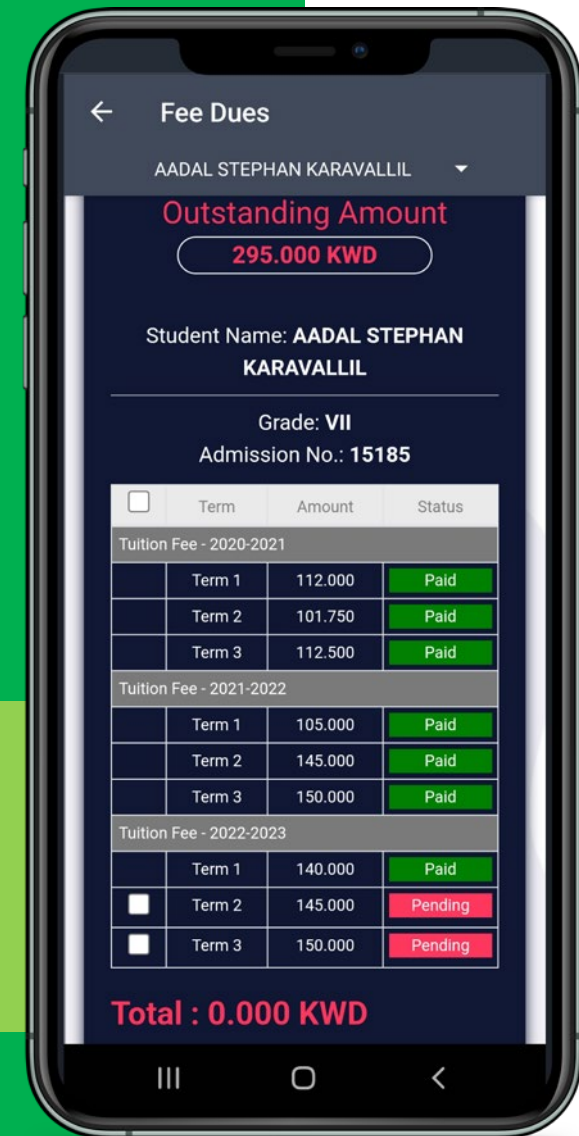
Fee Dues

AADAL STEPHAN KARAVALLIL

Outstanding Amount

295.000 KWD

Student Name: AADAL STEPHAN KARAVALLIL

Grade: VII

Admission No.: 15185

| | Term | Amount | Status |
|---|---|---|---|
| Tuition Fee - 2020-2021 | | | |
| | Term 1 | 112.000 | Paid |
| | Term 2 | 101.750 | Paid |
| | Term 3 | 112.500 | Paid |
| Tuition Fee - 2021-2022 | | | |
| | Term 1 | 105.000 | Paid |
| | Term 2 | 145.000 | Paid |
| | Term 3 | 150.000 | Paid |
| Tuition Fee - 2022-2023 | | | |
| | Term 1 | 140.000 | Paid |
| | Term 2 | 145.000 | Pending |
| | Term 3 | 150.000 | Pending |

Total : 0.000 KWD